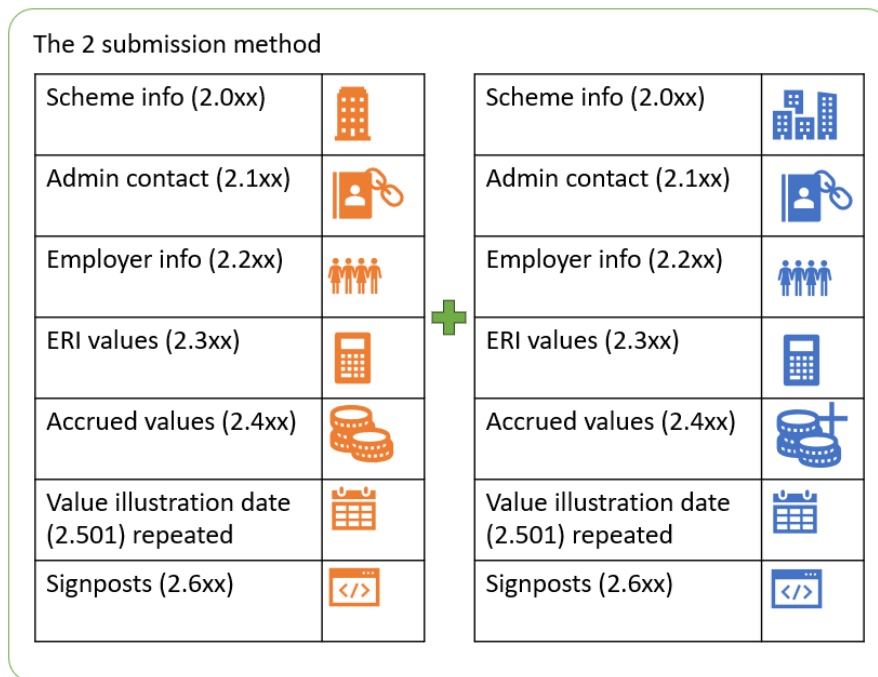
The 2 submission method

| Scheme info (2.0xx) | |
|---|---|
| Admin contact (2.1xx) | |
| Employer info (2.2xx) | |
| ERI values (2.3xx) | |
| Accrued values (2.4xx) | |
| Value illustration date (2.501) repeated | |
| Signposts (2.6xx) | </> |

| Scheme info (2.0xx) | |
|---|---|
| Admin contact (2.1xx) | |
| Employer info (2.2xx) | |
| ERI values (2.3xx) | |
| Accrued values (2.4xx) | |
| Value illustration date (2.501) repeated | |
| Signposts (2.6xx) | </> |